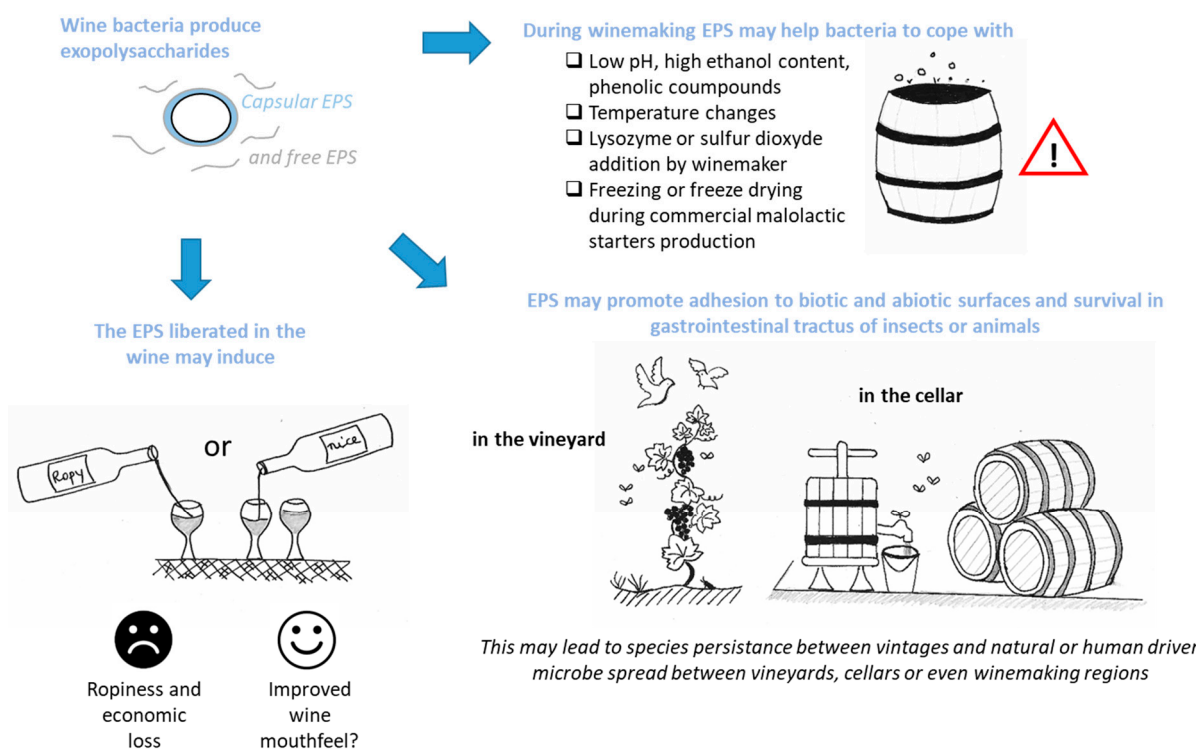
Wine bacteria produce exopolysaccharides

Capsular EPS

and free EPS

During winemaking EPS may help bacteria to cope with

❑ Low pH, high ethanol content, phenolic coumpounds
❑ Temperature changes
❑ Lysozyme or sulfur dioxyde addition by winemaker
❑ Freezing or freeze drying during commercial malolactic starters production

!

The EPS liberated in the wine may induce

Ropy

or

nice

Ropiness and economic loss

Improved wine mouthfeel?

EPS may promote adhesion to biotic and abiotic surfaces and survival in gastrointestinal tractus of insects or animals

in the vineyard

in the cellar

This may lead to species persistance between vintages and natural or human driven microbe spread between vineyards, cellars or even winemaking regions